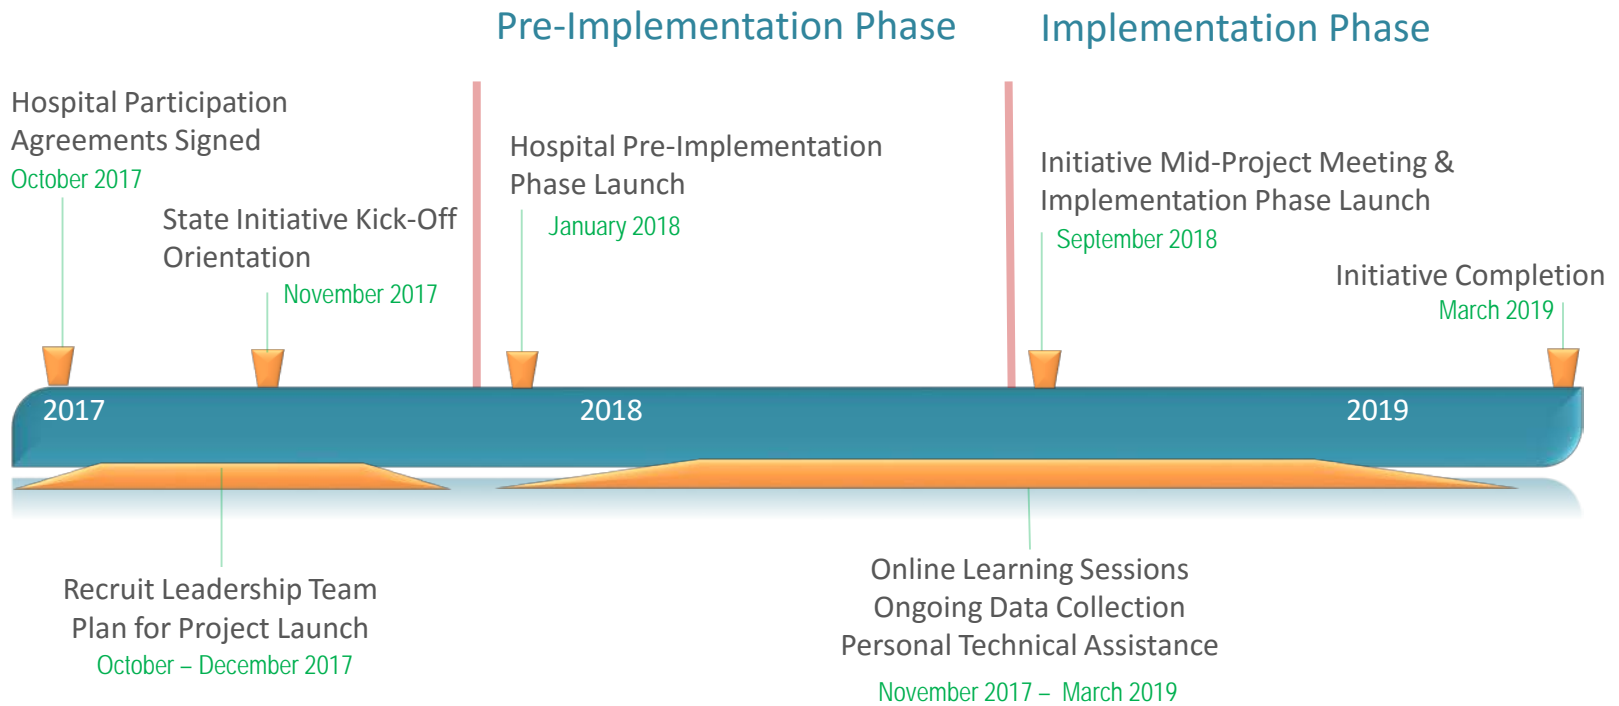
Pre-Implementation Phase

Implementation Phase

Hospital Participation Agreements Signed
October 2017

State Initiative Kick-Off Orientation
November 2017

Hospital Pre-Implementation Phase Launch
January 2018

Initiative Mid-Project Meeting & Implementation Phase Launch
September 2018

Initiative Completion
March 2019

2017

2018

2019

Recruit Leadership Team
Plan for Project Launch
October – December 2017

Online Learning Sessions
Ongoing Data Collection
Personal Technical Assistance
November 2017 – March 2019